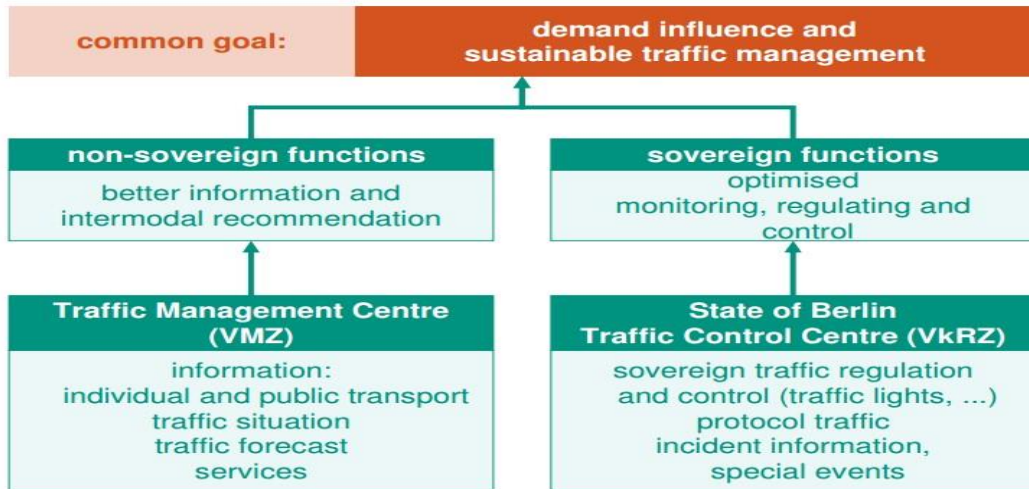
common goal:

demand influence and sustainable traffic management

non-sovereign functions

better information and intermodal recommendation

sovereign functions

optimised monitoring, regulating and control

Traffic Management Centre (VMZ)

information:
individual and public transport
traffic situation
traffic forecast
services

State of Berlin Traffic Control Centre (VkRZ)

sovereign traffic regulation and control (traffic lights, ...)
protocol traffic
incident information, special events